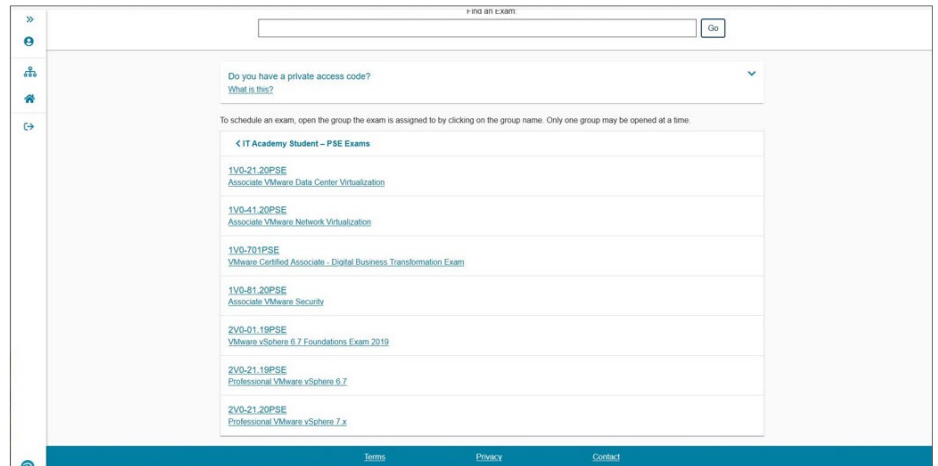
Find an Exam:

Go

Do you have a private access code?
What is this?

To schedule an exam, open the group the exam is assigned to by clicking on the group name. Only one group may be opened at a time.

< IT Academy Student – PSE Exams

1V0-21.20PSE
Associate VMware Data Center Virtualization

1V0-41.20PSE
Associate VMware Network Virtualization

1V0-701PSE
VMware Certified Associate - Digital Business Transformation Exam

1V0-81.20PSE
Associate VMware Security

2V0-01.19PSE
VMware vSphere 6.7 Foundations Exam 2019

2V0-21.19PSE
Professional VMware vSphere 6.7

2V0-21.20PSE
Professional VMware vSphere 7.x

Terms Privacy Contact